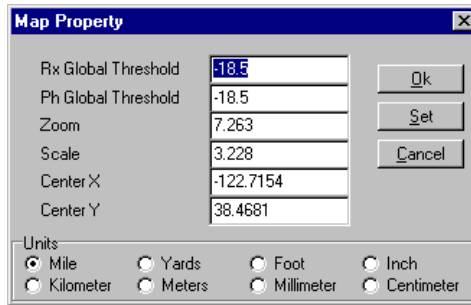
Map Property

Rx Global Threshold -18.5
Ph Global Threshold -18.5
Zoom 7.263
Scale 3.228
Center X -122.7154
Center Y 38.4681

Ok
Set
Cancel

Units
Mile
Yards
Foot
Inch
Kilometer
Meters
Millimeter
Centimeter